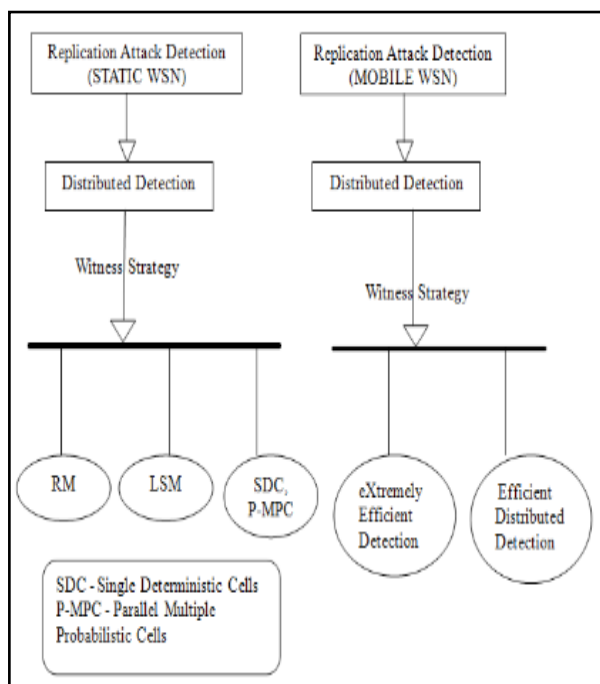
Replication Attack Detection (STATIC WSN)

Distributed Detection

Witness Strategy

RM

LSM

SDC, P-MPC

Replication Attack Detection (MOBILE WSN)

Distributed Detection

Witness Strategy

eXtremely Efficient Detection

Efficient Distributed Detection

SDC - Single Deterministic Cells
P-MPC - Parallel Multiple Probabilistic Cells